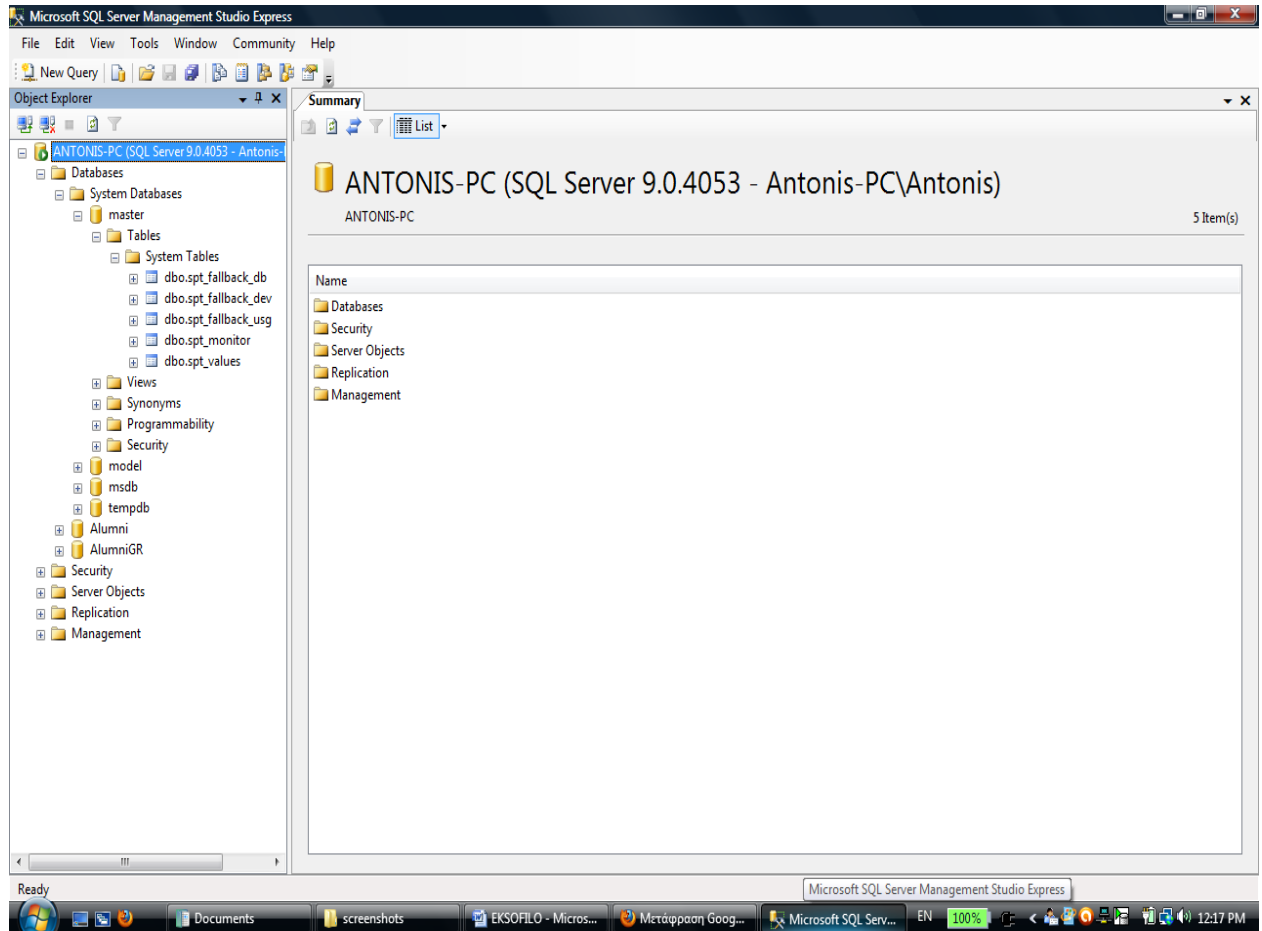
Microsoft SQL Server Management Studio Express

File Edit View Tools Window Community Help

New Query

Object Explorer

ANTONIS-PC (SQL Server 9.0.4053 - Antonis-
Databases
System Databases
master
Tables
System Tables
dbo.spt_fallback_db
dbo.spt_fallback_dev
dbo.spt_fallback_usg
dbo.spt_monitor
dbo.spt_values
Views
Synonyms
Programmability
Security
model
msdb
tempdb
Alumni
AlumniGR
Security
Server Objects
Replication
Management

Summary

List

ANTONIS-PC (SQL Server 9.0.4053 - Antonis-PC\Antonis)

ANTONIS-PC

5 Item(s)

| Name |
|---|
| Databases |
| Security |
| Server Objects |
| Replication |
| Management |

Ready

Microsoft SQL Server Management Studio Express

Documents
screenshots
EKSOFILO - Micros...
Μετάφραση Goog...
Microsoft SQL Serv...
EN
100%
12:17 PM